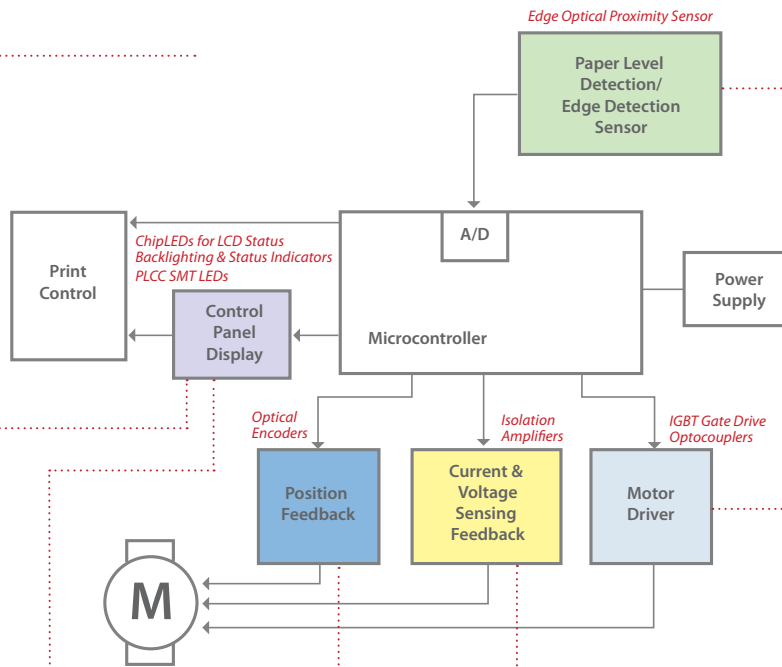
Edge Optical Proximity Sensor

Paper Level Detection/ Edge Detection Sensor

A/D

ChipLEDs for LCD Status Backlighting & Status Indicators PLCC SMT LEDs

Print Control

Control Panel Display

Microcontroller

Power Supply

Optical Encoders

Isolation Amplifiers

IGBT Gate Drive Optocouplers

Position Feedback

Current & Voltage Sensing Feedback

Motor Driver

M